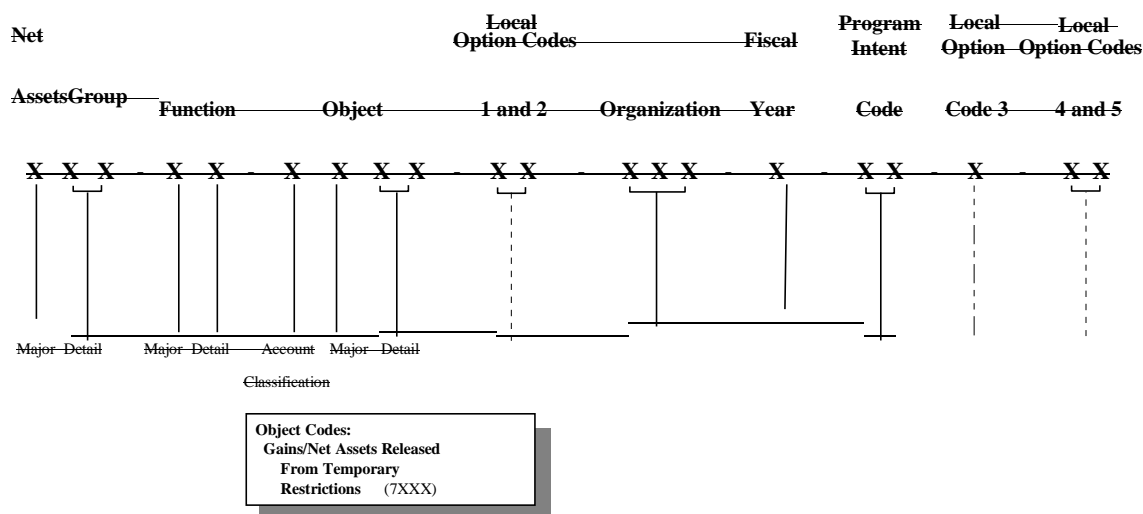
Net Assets Group

Function

Object

Local Option Codes 1 and 2

Organization

Fiscal Year

Program Intent Code

Local Option Code 3

Local Option Codes 4 and 5

X X X - X X - X X X X - X X - X X X - X - X X - X - X X

Major Detail

Major Detail

Account Classification

Major Detail

Object Codes:
Gains/Net Assets Released
From Temporary
Restrictions (7XXX)